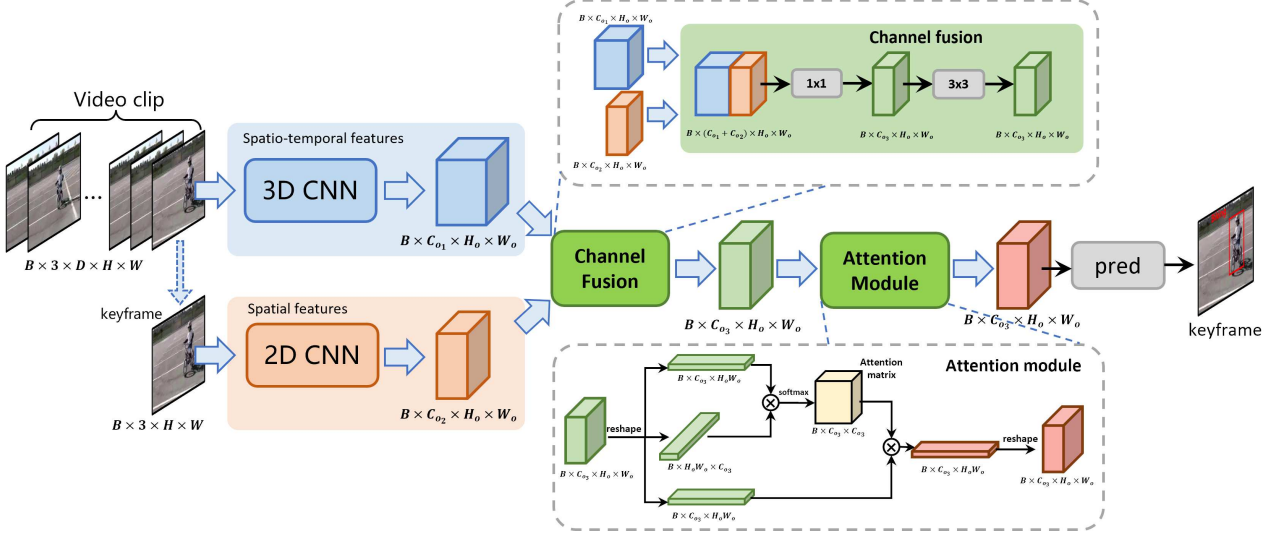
Video clip

...

$B \times 3 \times D \times H \times W$

keyframe

$B \times 3 \times H \times W$

Spatio-temporal features

3D CNN

$B \times C_{o_1} \times H_o \times W_o$

Spatial features

2D CNN

$B \times C_{o_2} \times H_o \times W_o$

$B \times C_{o_1} \times H_o \times W_o$

$B \times C_{o_2} \times H_o \times W_o$

Channel fusion

1x1

3x3

$B \times (C_{o_1} + C_{o_2}) \times H_o \times W_o$

$B \times C_{o_3} \times H_o \times W_o$

$B \times C_{o_3} \times H_o \times W_o$

Channel Fusion

$B \times C_{o_3} \times H_o \times W_o$

Attention Module

$B \times C_{o_3} \times H_o \times W_o$

pred

keyframe

Attention module

reshape

$B \times C_{o_3} \times H_o \times W_o$

$B \times C_{o_3} \times H_oW_o$

$B \times H_oW_o \times C_{o_3}$

$B \times C_{o_3} \times H_oW_o$

softmax

Attention matrix

$B \times C_{o_3} \times C_{o_3}$

$B \times C_{o_3} \times H_oW_o$

reshape

$B \times C_{o_3} \times H_o \times W_o$